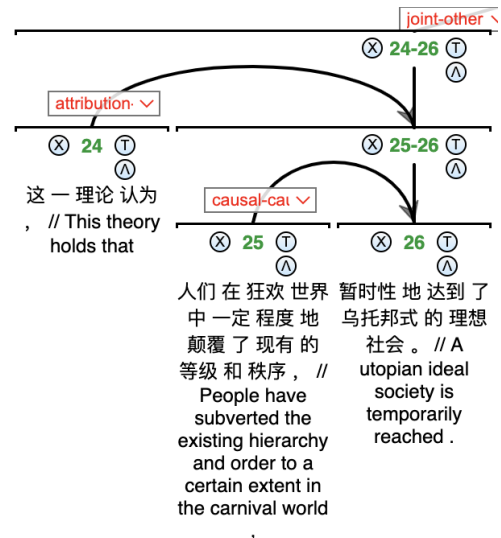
joint-other

Ⓧ 24-26 Ⓣ Ⓐ

attribution

Ⓧ 24 Ⓣ Ⓐ

这 一 理论 认为 ， // This theory holds that

Ⓧ 25-26 Ⓣ Ⓐ

causal-cau

Ⓧ 25 Ⓣ Ⓐ

人们 在 狂欢 世界 中 一定 程度 地 颠覆 了 现有 的 等级 和 秩序 ， // People have subverted the existing hierarchy and order to a certain extent in the carnival world ,

Ⓧ 26 Ⓣ Ⓐ

暂时性 地 达到 了 乌托邦式 的 理想 社会 。 // A utopian ideal society is temporarily reached .